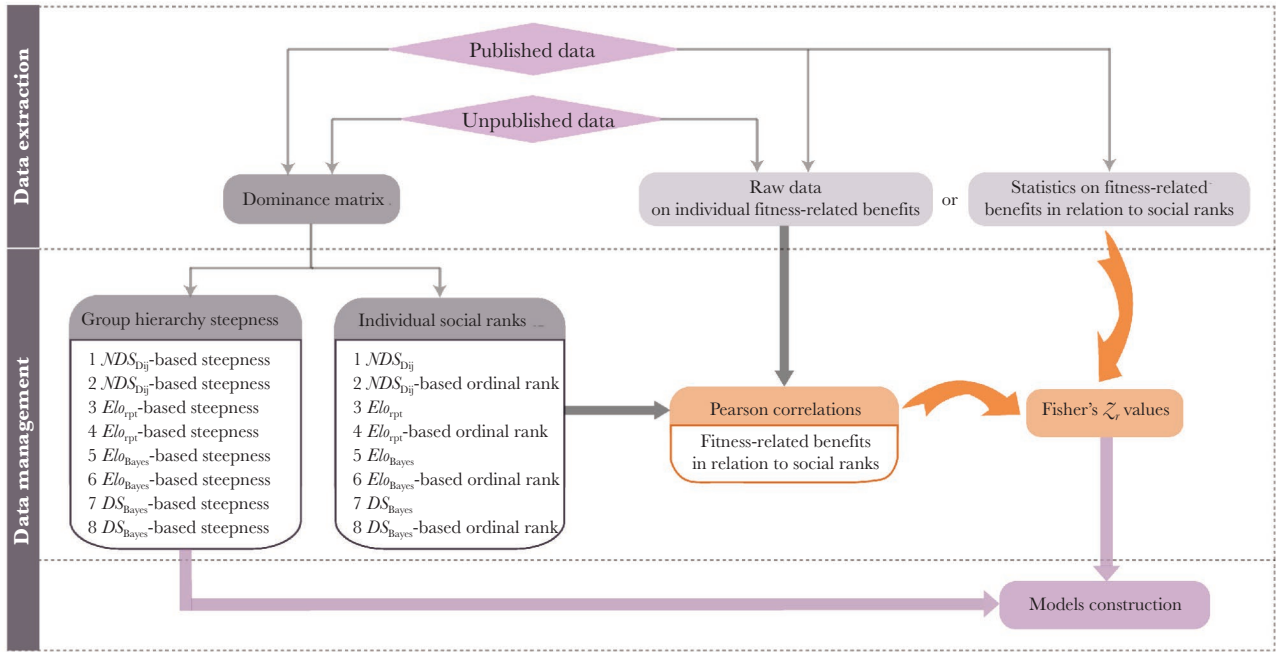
Data extraction

Published data

Unpublished data

Dominance matrix

Raw data on individual fitness-related benefits

or

Statistics on fitness-related benefits in relation to social ranks

Data management

Group hierarchy steepness

1 $NDS_{\text{Dij}}$-based steepness
2 $NDS_{\text{Dij}}$-based steepness
3 $Elo_{\text{rpt}}$-based steepness
4 $Elo_{\text{rpt}}$-based steepness
5 $Elo_{\text{Bayes}}$-based steepness
6 $Elo_{\text{Bayes}}$-based steepness
7 $DS_{\text{Bayes}}$-based steepness
8 $DS_{\text{Bayes}}$-based steepness

Individual social ranks

1 $NDS_{\text{Dij}}$
2 $NDS_{\text{Dij}}$-based ordinal rank
3 $Elo_{\text{rpt}}$
4 $Elo_{\text{rpt}}$-based ordinal rank
5 $Elo_{\text{Bayes}}$
6 $Elo_{\text{Bayes}}$-based ordinal rank
7 $DS_{\text{Bayes}}$
8 $DS_{\text{Bayes}}$-based ordinal rank

Pearson correlations

Fitness-related benefits in relation to social ranks

Fisher's $Z_r$ values

Models construction